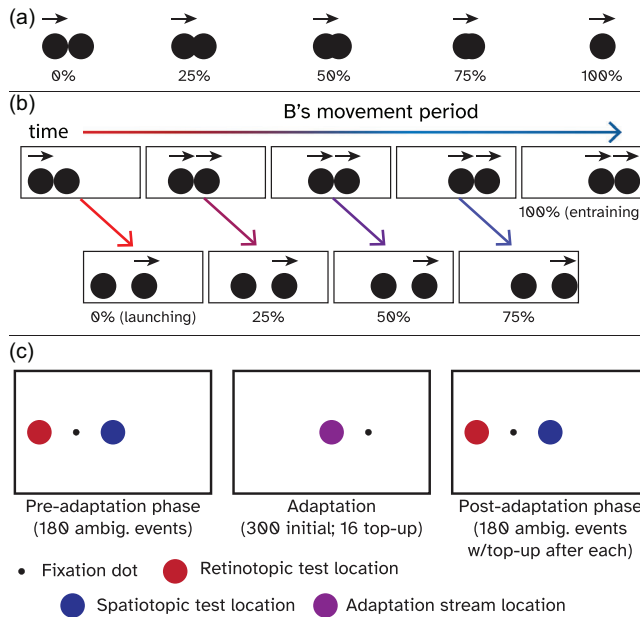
(a)

0%

25%

50%

75%

100%

(b)

B's movement period

time

100% (entraining

0% (launching)

25%

50%

75%

(c)

Pre-adaptation phase
(180 ambig. events)

Adaptation
(300 initial; 16 top-up)

Post-adaptation phase
(180 ambig. events
w/top-up after each)

Fixation dot

Retinotopic test location

Spatiotopic test location

Adaptation stream location